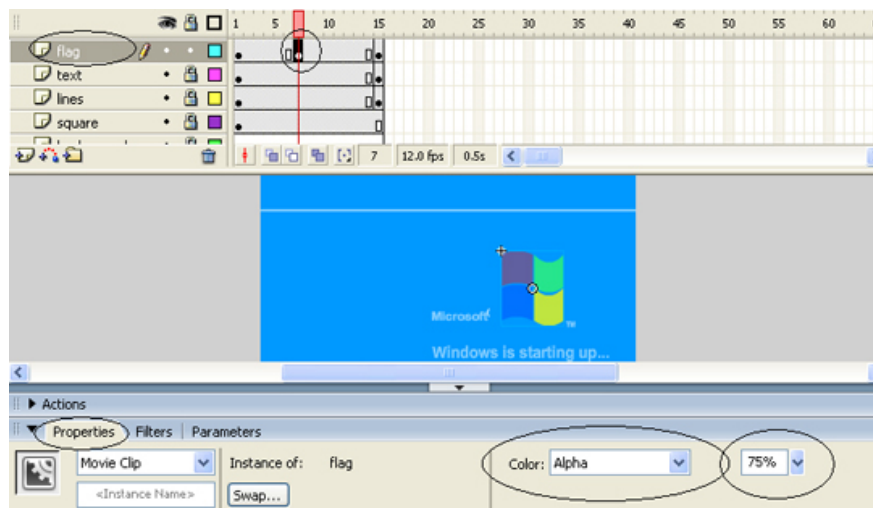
1 5 10 15 20 25 30 35 40 45 50 55 60

flag
text
lines
square

7 12.0 fps 0.5s

Microsoft

Windows is starting up...

Actions

Properties Filters Parameters

Movie Clip Instance of: flag

<Instance Name> Swap...

Color: Alpha 75%